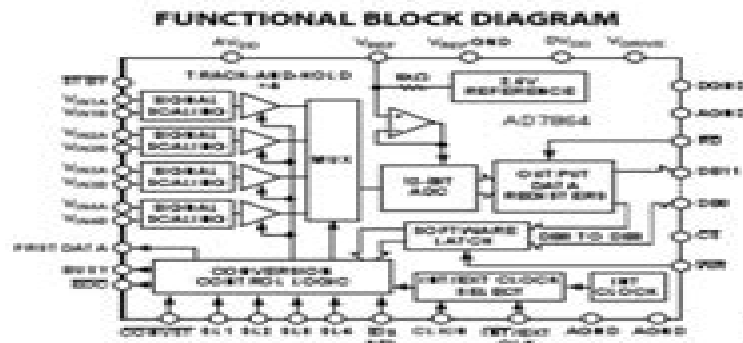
FUNCTIONAL BLOCK DIAGRAM

AV$_{DD}$

V$_{REF}$

V$_{REF}$GND

DV$_{DD}$

V$_{DRIVE}$

STBY

V$_{IN1A}$

V$_{IN1B}$

V$_{IN2A}$

V$_{IN2B}$

V$_{IN3A}$

V$_{IN3B}$

V$_{IN4A}$

V$_{IN4B}$

FRST DATA

BUSY

EOC

TRACK-AND-HOLD ×4

SIGNAL SCALING

SIGNAL SCALING

SIGNAL SCALING

SIGNAL SCALING

MUX

2.5V REFERENCE

AD7864

12-BIT ADC

OUTPUT DATA REGISTERS

SOFTWARE LATCH

DB0 TO DB3

CONVERSION CONTROL LOGIC

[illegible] CLOCK SELECT

INT CLOCK

DGND

AGND

RD

DB11

DB0

CS

WR

CONVST

SL1

SL2

SL3

SL4

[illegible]

CLKIN

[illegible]

AGND

AGND